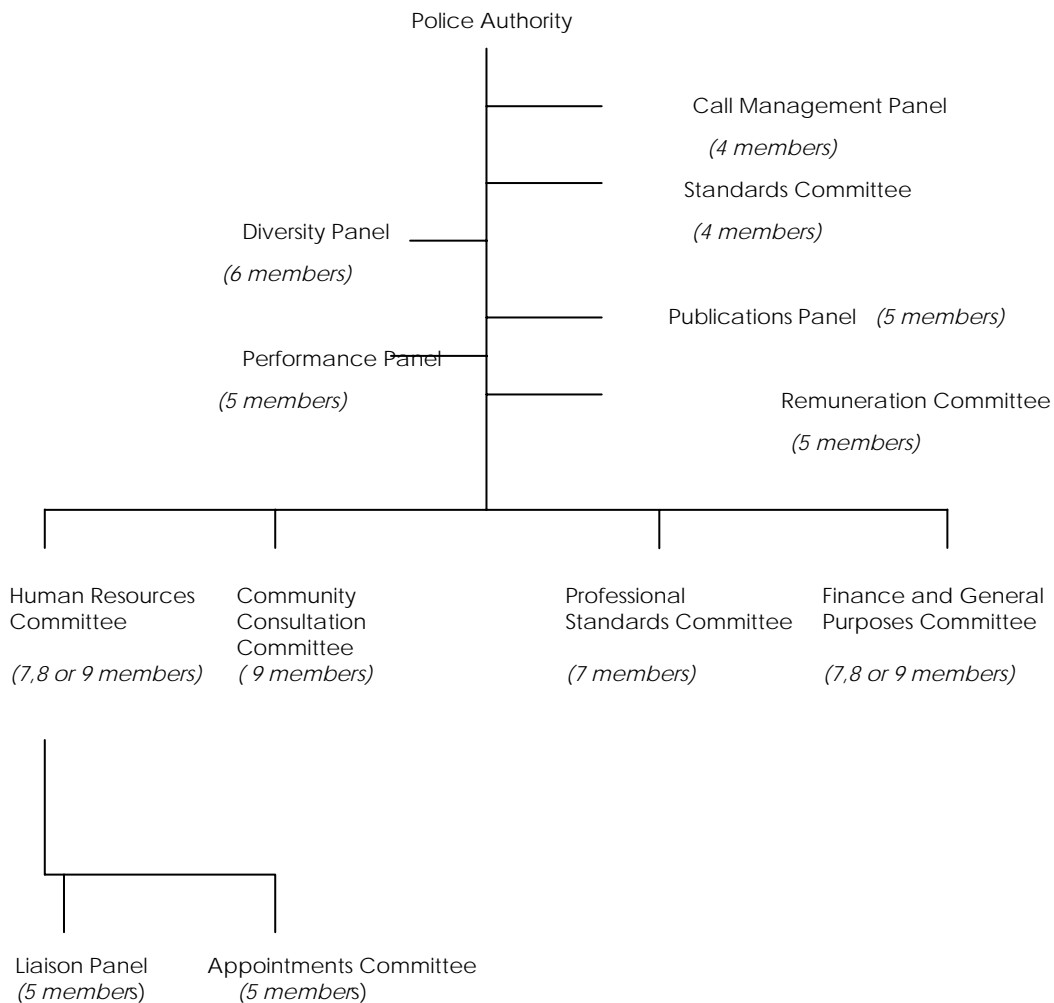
Police Authority

Call Management Panel
(4 members)

Standards Committee
(4 members)

Diversity Panel
(6 members)

Publications Panel (5 members)

Performance Panel
(5 members)

Remuneration Committee
(5 members)

Human Resources Committee
(7,8 or 9 members)

Community Consultation Committee
( 9 members)

Professional Standards Committee
(7 members)

Finance and General Purposes Committee
(7,8 or 9 members)

Liaison Panel
(5 members)

Appointments Committee
(5 members)